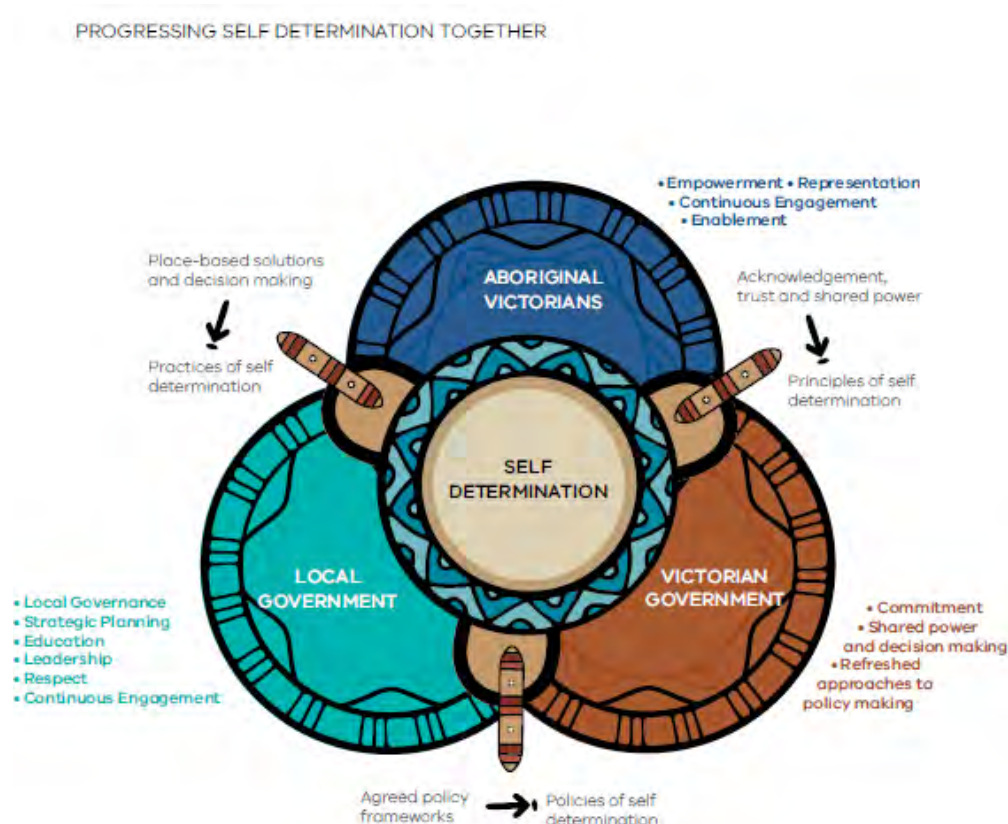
PROGRESSING SELF DETERMINATION TOGETHER

• Empowerment • Representation
• Continuous Engagement
• Enablement

Place-based solutions and decision making

Practices of self determination

ABORIGINAL VICTORIANS

Acknowledgement, trust and shared power

Principles of self determination

SELF DETERMINATION

LOCAL GOVERNMENT

VICTORIAN GOVERNMENT

• Local Governance
• Strategic Planning
• Education
• Leadership
• Respect
• Continuous Engagement

• Commitment
• Shared power and decision making
• Refreshed approaches to policy making

Agreed policy frameworks

Policies of self determination